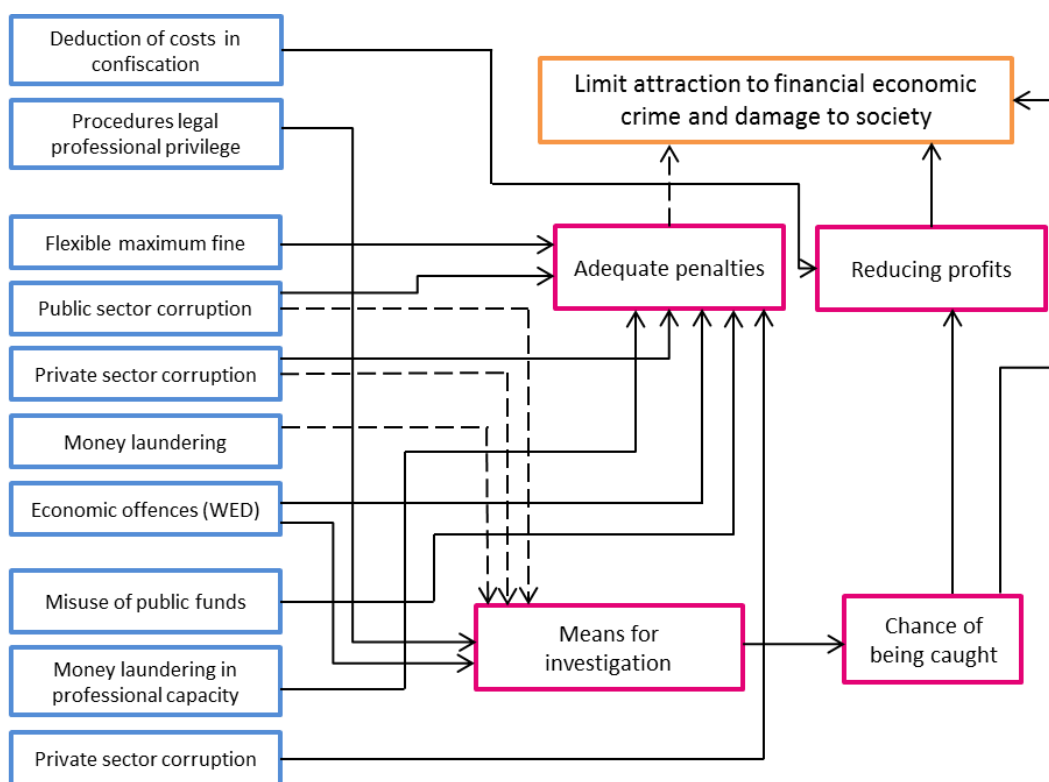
Deduction of costs in confiscation

Procedures legal professional privilege

Flexible maximum fine

Public sector corruption

Private sector corruption

Money laundering

Economic offences (WED)

Misuse of public funds

Money laundering in professional capacity

Private sector corruption

Limit attraction to financial economic crime and damage to society

Adequate penalties

Reducing profits

Means for investigation

Chance of being caught